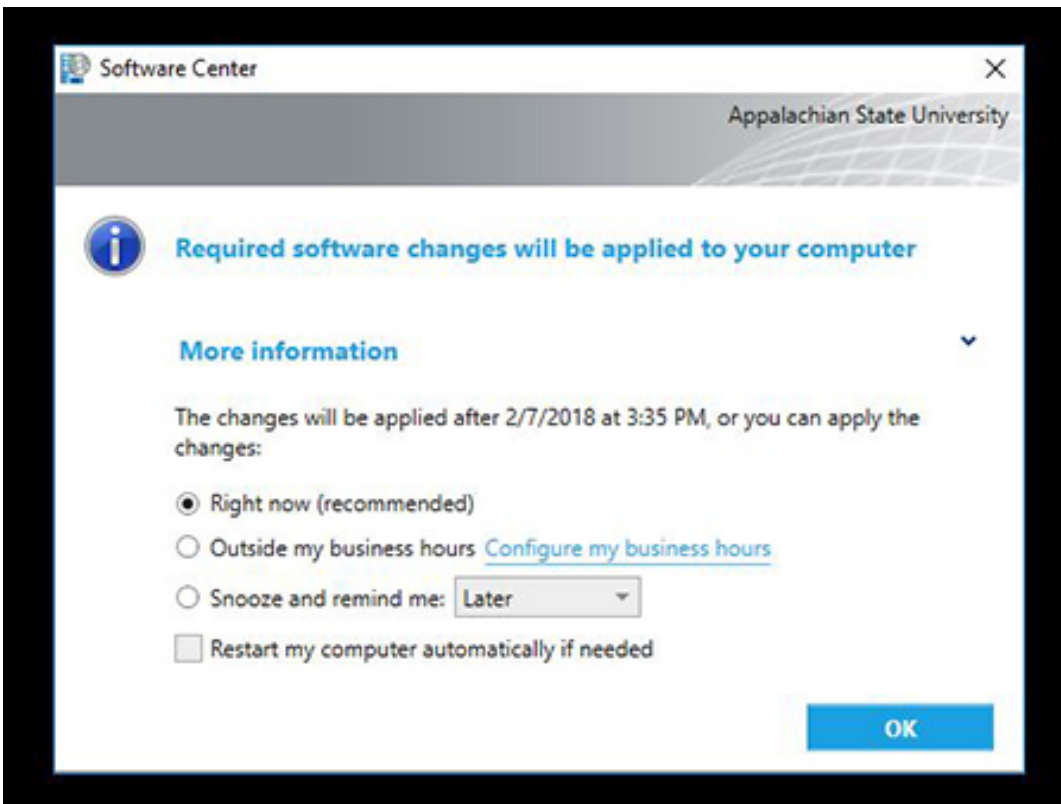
Software Center

×

Appalachian State University

Required software changes will be applied to your computer

More information

The changes will be applied after 2/7/2018 at 3:35 PM, or you can apply the changes:

Right now (recommended)

Outside my business hours Configure my business hours

Snooze and remind me: Later

Restart my computer automatically if needed

OK